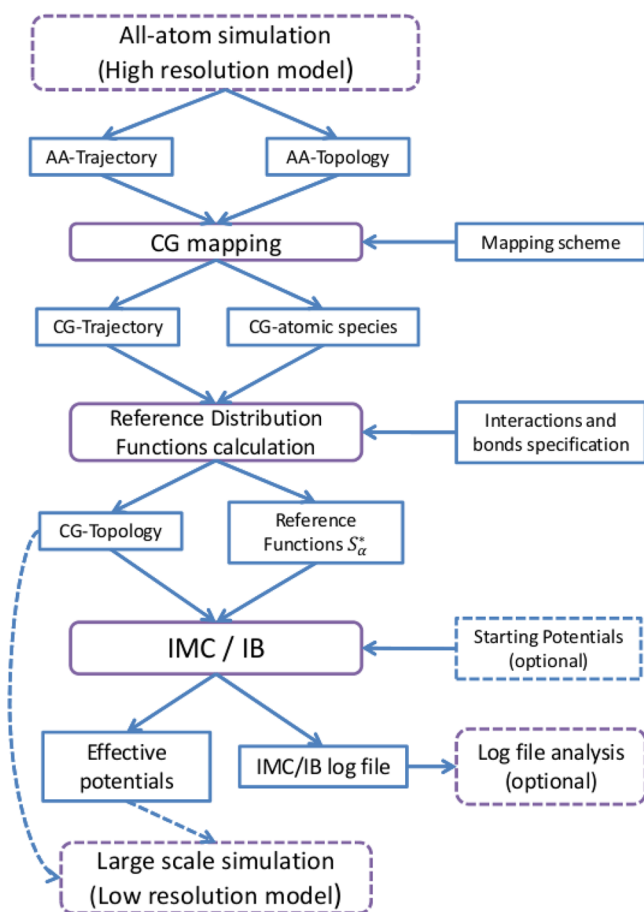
All-atom simulation
(High resolution model)

AA-Trajectory

AA-Topology

CG mapping

Mapping scheme

CG-Trajectory

CG-atomic species

Reference Distribution Functions calculation

Interactions and bonds specification

CG-Topology

Reference Functions $S_{\alpha}^{*}$

IMC / IB

Starting Potentials (optional)

Effective potentials

IMC/IB log file

Log file analysis (optional)

Large scale simulation
(Low resolution model)